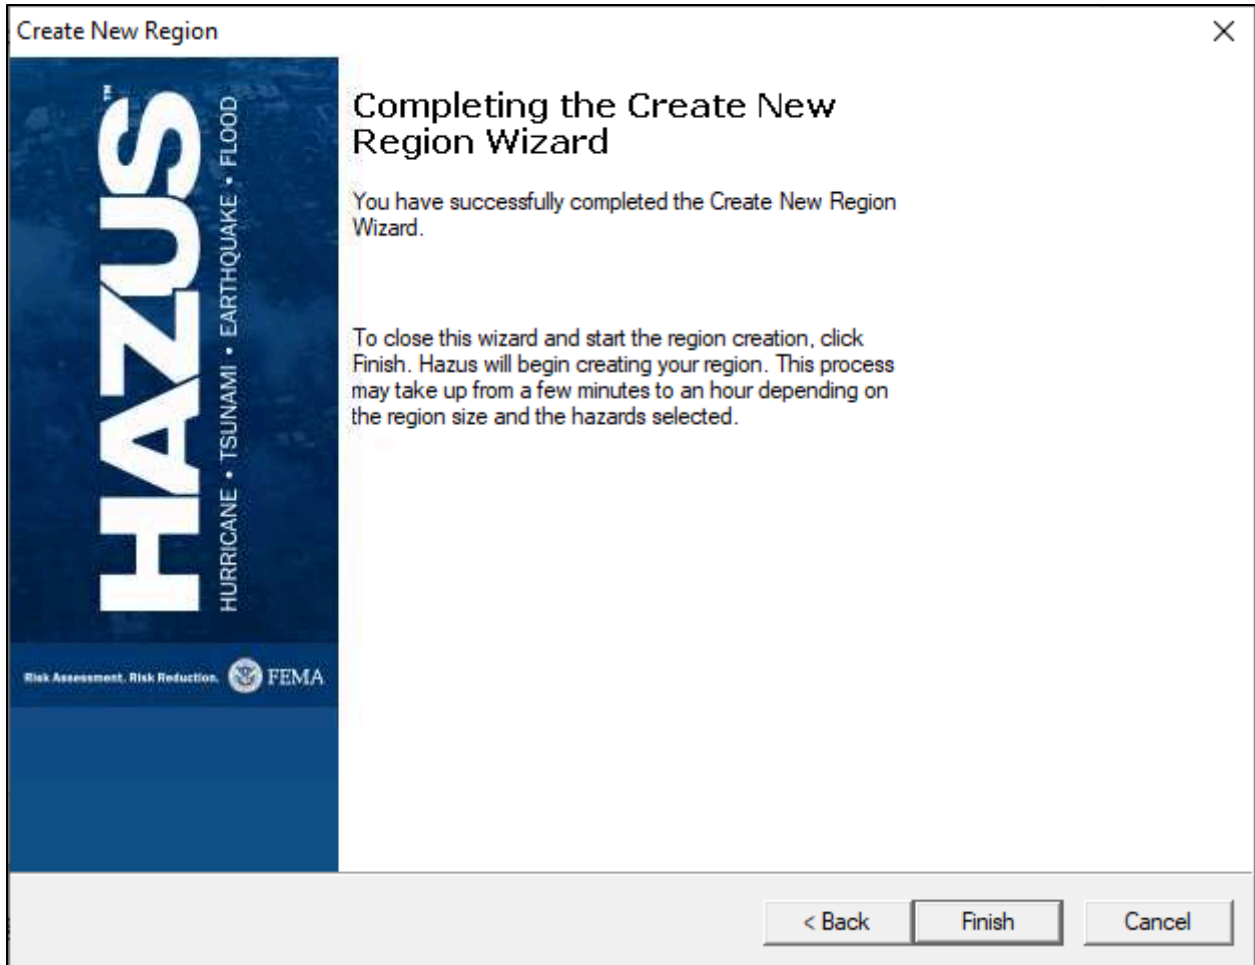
Create New Region ×

HAZUS™
HURRICANE • TSUNAMI • EARTHQUAKE • FLOOD

Risk Assessment. Risk Reduction. FEMA

Completing the Create New Region Wizard

You have successfully completed the Create New Region Wizard.

To close this wizard and start the region creation, click Finish. Hazus will begin creating your region. This process may take up from a few minutes to an hour depending on the region size and the hazards selected.

< Back Finish Cancel